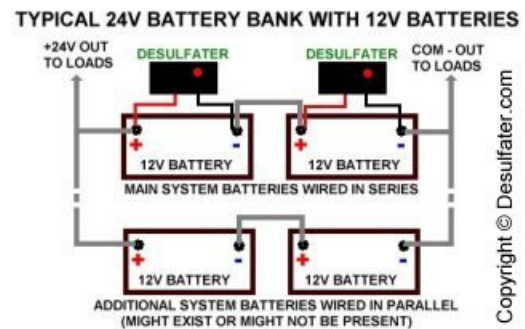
TYPICAL 24V BATTERY BANK WITH 12V BATTERIES

+24V OUT TO LOADS

DESULFATER

DESULFATER

COM - OUT TO LOADS

+

-

12V BATTERY

+

-

12V BATTERY

MAIN SYSTEM BATTERIES WIRED IN SERIES

+

-

12V BATTERY

+

-

12V BATTERY

ADDITIONAL SYSTEM BATTERIES WIRED IN PARALLEL (MIGHT EXIST OR MIGHT NOT BE PRESENT)

Copyright © Desulfater.com